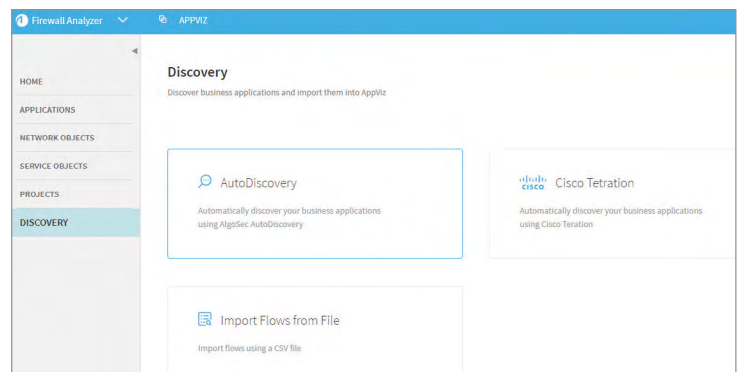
Firewall Analyzer
APPVIZ

HOME
APPLICATIONS
NETWORK OBJECTS
SERVICE OBJECTS
PROJECTS
DISCOVERY

Discovery
Discover business applications and import them into AppViz

AutoDiscovery
Automatically discover your business applications using AlgoSec AutoDiscovery

cisco
Cisco Tetration
Automatically discover your business applications using Cisco Teration

Import Flows from File
Import flows using a CSV file